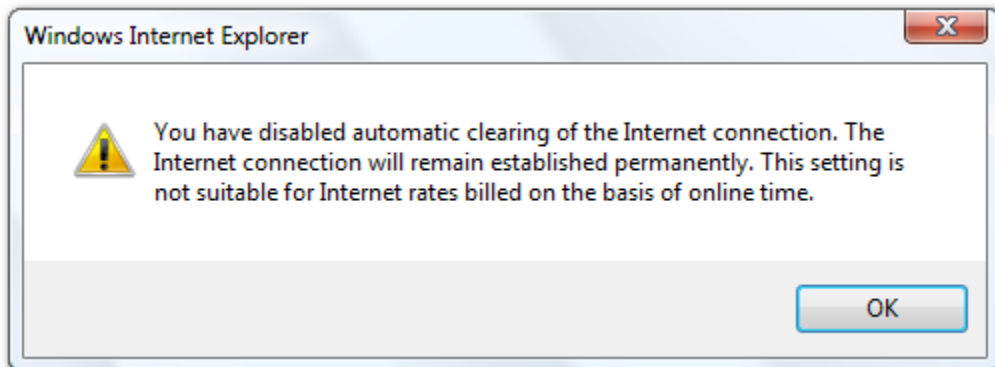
Windows Internet Explorer

You have disabled automatic clearing of the Internet connection. The Internet connection will remain established permanently. This setting is not suitable for Internet rates billed on the basis of online time.

OK